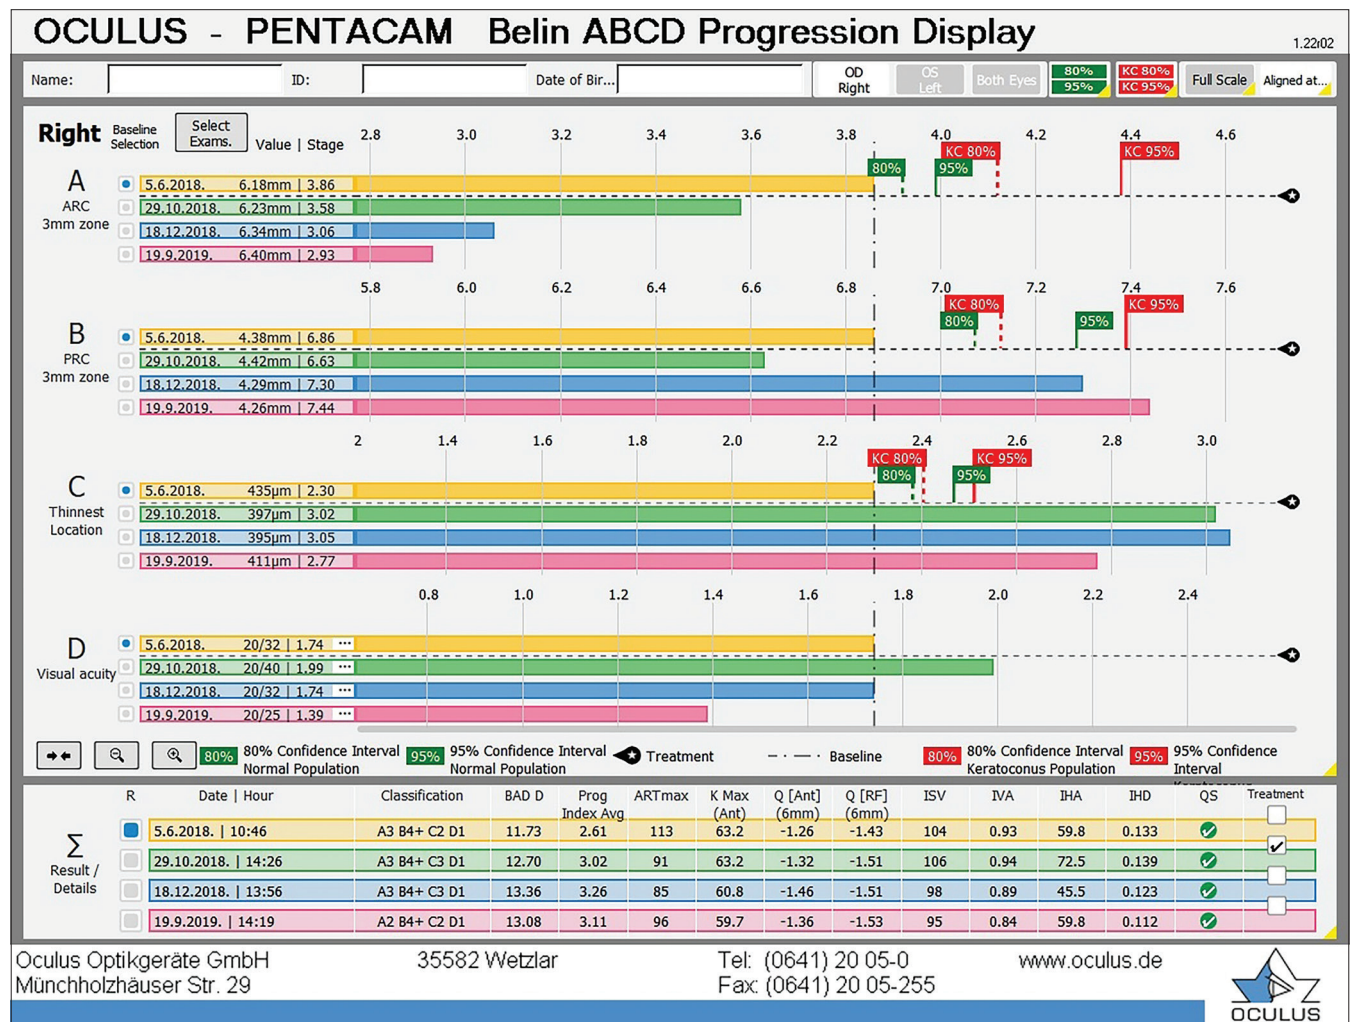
OCULUS - PENTACAM Belin ABCD Progression Display

1.22r02

Name: ID: Date of Bir... OD Right OS Left Both Eyes 80% 95% KC 80% KC 95% Full Scale Aligned at...

Right Baseline Selection Select Exams. Value | Stage

2.8 3.0 3.2 3.4 3.6 3.8 4.0 4.2 4.4 4.6

80% KC 80% 95% KC 95%

A ARC 3mm zone

| 5.6.2018. | 6.18mm | 3.86 |
|---|---|
| 29.10.2018. | 6.23mm | 3.58 |
| 18.12.2018. | 6.34mm | 3.06 |
| 19.9.2019. | 6.40mm | 2.93 |

5.8 6.0 6.2 6.4 6.6 6.8 7.0 7.2 7.4 7.6

KC 80% KC 95% 80% 95%

B PRC 3mm zone

| 5.6.2018. | 4.38mm | 6.86 |
|---|---|
| 29.10.2018. | 4.42mm | 6.63 |
| 18.12.2018. | 4.29mm | 7.30 |
| 19.9.2019. | 4.26mm | 7.44 |

2 1.4 1.6 1.8 2.0 2.2 2.4 2.6 2.8 3.0

KC 80% KC 95% 80% 95%

C Thinnest Location

| 5.6.2018. | 435µm | 2.30 |
|---|---|
| 29.10.2018. | 397µm | 3.02 |
| 18.12.2018. | 395µm | 3.05 |
| 19.9.2019. | 411µm | 2.77 |

0.8 1.0 1.2 1.4 1.6 1.8 2.0 2.2 2.4

D Visual acuity

| 5.6.2018. | 20/32 | 1.74 | ... |
|---|---|
| 29.10.2018. | 20/40 | 1.99 | ... |
| 18.12.2018. | 20/32 | 1.74 | ... |
| 19.9.2019. | 20/25 | 1.39 | ... |

80% 80% Confidence Interval Normal Population 95% 95% Confidence Interval Normal Population Treatment Baseline 80% 80% Confidence Interval Keratoconus Population 95% 95% Confidence Interval

Σ Result / Details

| R | Date \| Hour | Classification | BAD D | Prog Index Avg | ARTmax | K Max (Ant) | Q [Ant] (6mm) | Q [RF] (6mm) | ISV | IVA | IHA | IHD | QS | Treatment |
|---|---|---|---|---|---|---|---|---|---|---|---|---|---|---|
| | 5.6.2018. \| 10:46 | A3 B4+ C2 D1 | 11.73 | 2.61 | 113 | 63.2 | -1.26 | -1.43 | 104 | 0.93 | 59.8 | 0.133 | | |
| | 29.10.2018. \| 14:26 | A3 B4+ C3 D1 | 12.70 | 3.02 | 91 | 63.2 | -1.32 | -1.51 | 106 | 0.94 | 72.5 | 0.139 | | ✓ |
| | 18.12.2018. \| 13:56 | A3 B4+ C3 D1 | 13.36 | 3.26 | 85 | 60.8 | -1.46 | -1.51 | 98 | 0.89 | 45.5 | 0.123 | | |
| | 19.9.2019. \| 14:19 | A2 B4+ C2 D1 | 13.08 | 3.11 | 96 | 59.7 | -1.36 | -1.53 | 95 | 0.84 | 59.8 | 0.112 | | |

Oculus Optikgeräte GmbH
Münchholzhäuser Str. 29

35582 Wetzlar

Tel: (0641) 20 05-0
Fax: (0641) 20 05-255

www.oculus.de

OCULUS